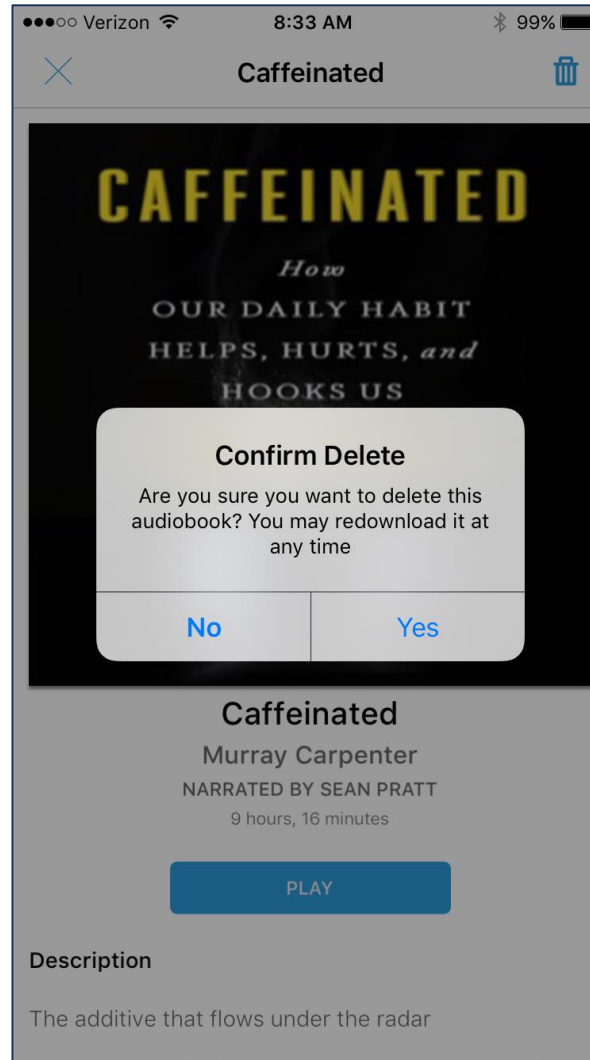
●●●○○ Verizon 8:33 AM 99%

Caffeinated

CAFFEINATED

How
OUR DAILY HABIT
HELPS, HURTS, and
HOOKS US

Confirm Delete

Are you sure you want to delete this audiobook? You may redownload it at any time

No

Yes

Caffeinated

Murray Carpenter

NARRATED BY SEAN PRATT

9 hours, 16 minutes

PLAY

Description

The additive that flows under the radar